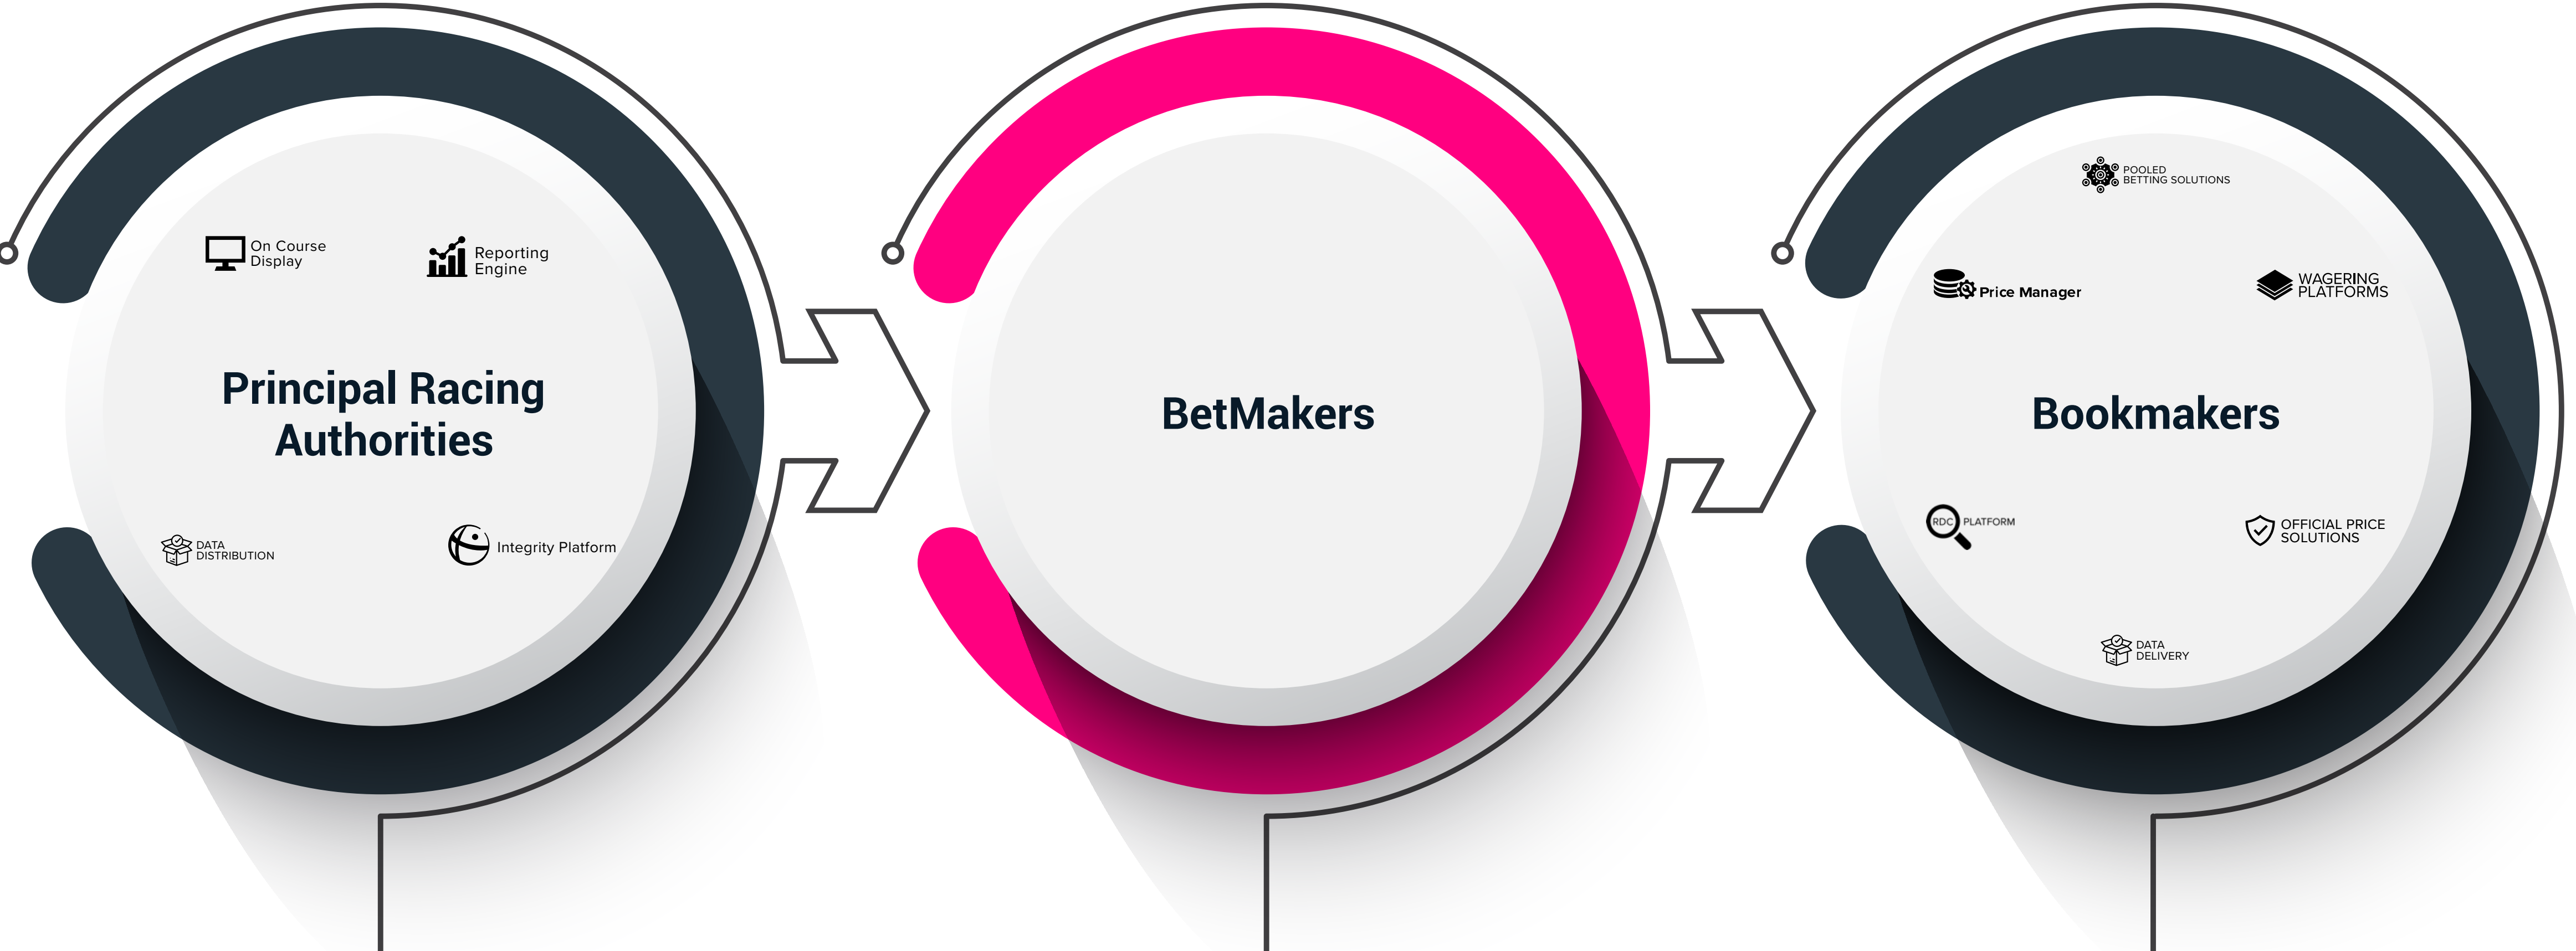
On Course Display

Reporting Engine

Principal Racing Authorities

DATA DISTRIBUTION

Integrity Platform

BetMakers

POOLED BETTING SOLUTIONS

Price Manager

WAGERING PLATFORMS

Bookmakers

RDC PLATFORM

OFFICIAL PRICE SOLUTIONS

DATA DELIVERY